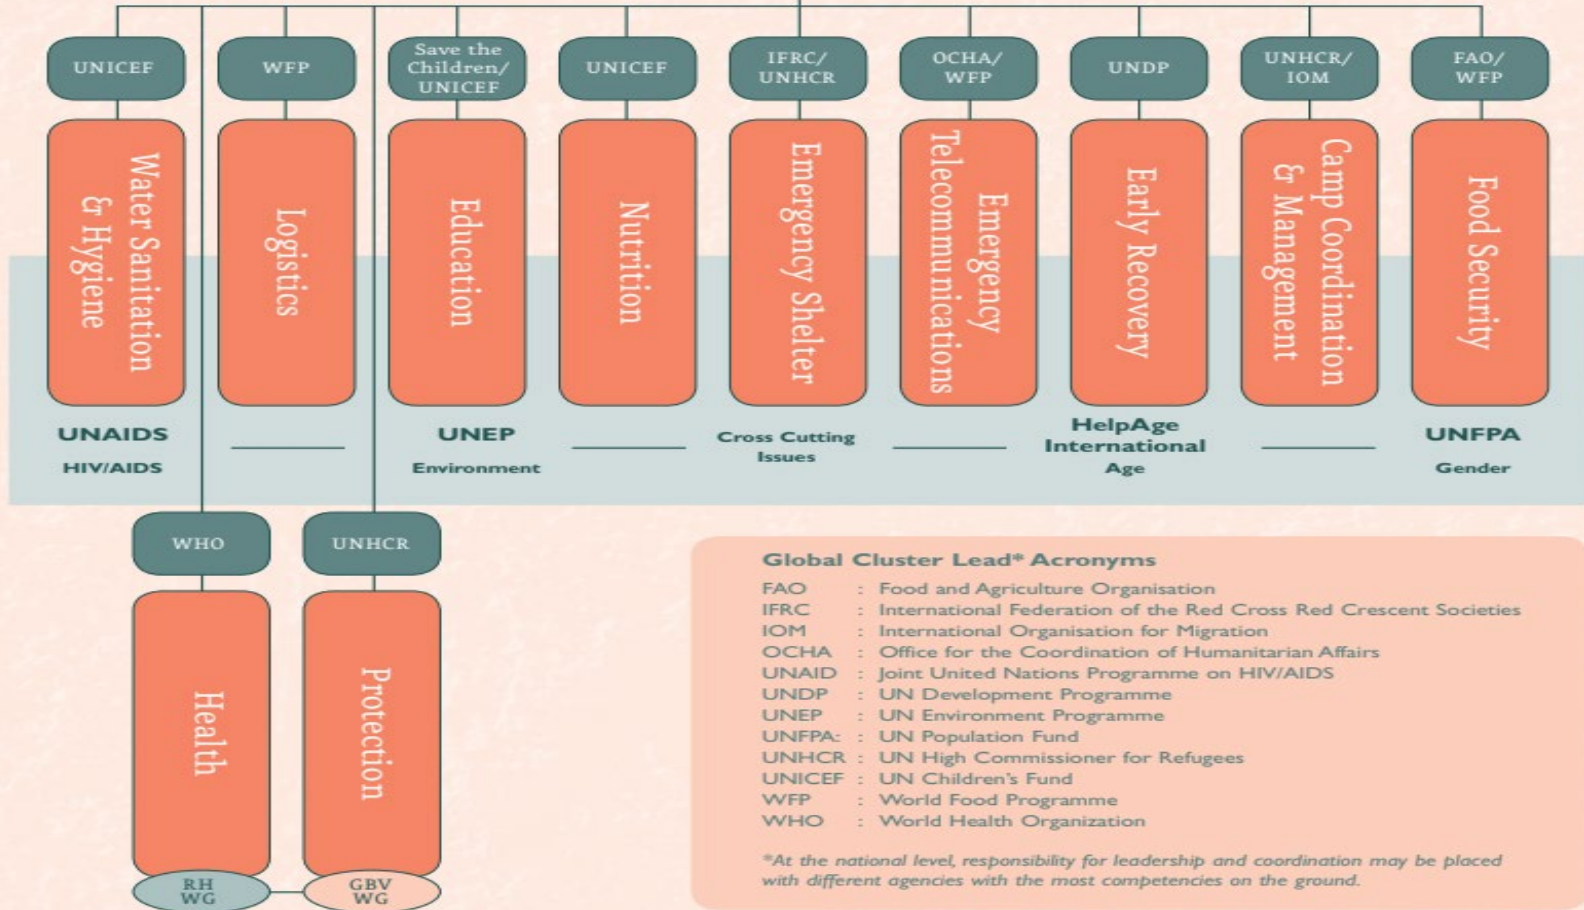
UNICEF

Water Sanitation & Hygiene

WFP

Logistics

Save the Children/ UNICEF

Education

UNICEF

Nutrition

IFRC/ UNHCR

Emergency Shelter

OCHA/ WFP

Emergency Telecommunications

UNDP

Early Recovery

UNHCR/ IOM

Camp Coordination & Management

FAO/ WFP

Food Security

UNAIDS
HIV/AIDS

UNEP
Environment

Cross Cutting Issues

HelpAge International
Age

UNFPA
Gender

WHO

Health

RH WG

UNHCR

Protection

GBV WG

Global Cluster Lead* Acronyms

FAO : Food and Agriculture Organisation
IFRC : International Federation of the Red Cross Red Crescent Societies
IOM : International Organisation for Migration
OCHA : Office for the Coordination of Humanitarian Affairs
UNAID : Joint United Nations Programme on HIV/AIDS
UNDP : UN Development Programme
UNEP : UN Environment Programme
UNFPA: : UN Population Fund
UNHCR : UN High Commissioner for Refugees
UNICEF : UN Children's Fund
WFP : World Food Programme
WHO : World Health Organization

*At the national level, responsibility for leadership and coordination may be placed with different agencies with the most competencies on the ground.